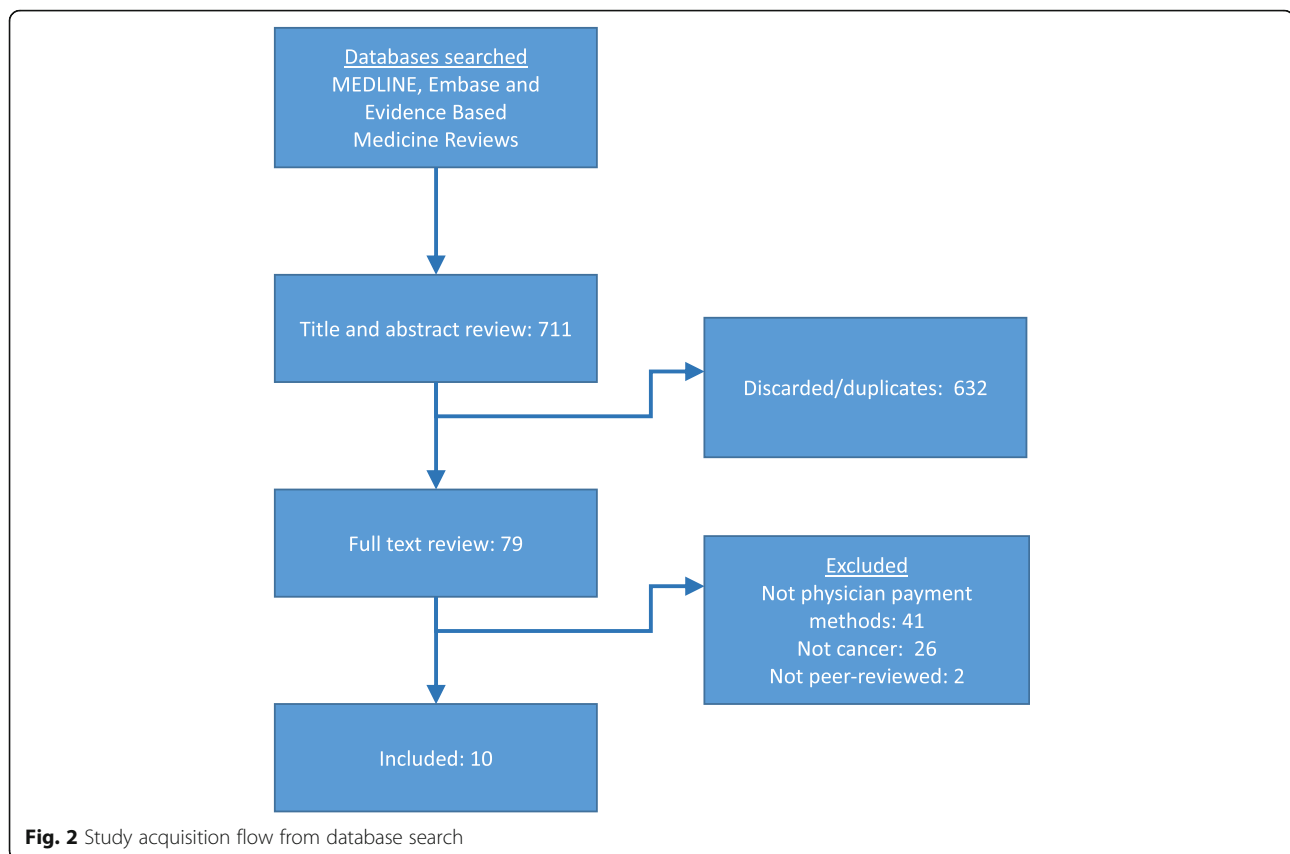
Databases searched
MEDLINE, Embase and Evidence Based Medicine Reviews

Title and abstract review: 711

Discarded/duplicates: 632

Full text review: 79

Excluded
Not physician payment methods: 41
Not cancer: 26
Not peer-reviewed: 2

Included: 10

**Fig. 2** Study acquisition flow from database search